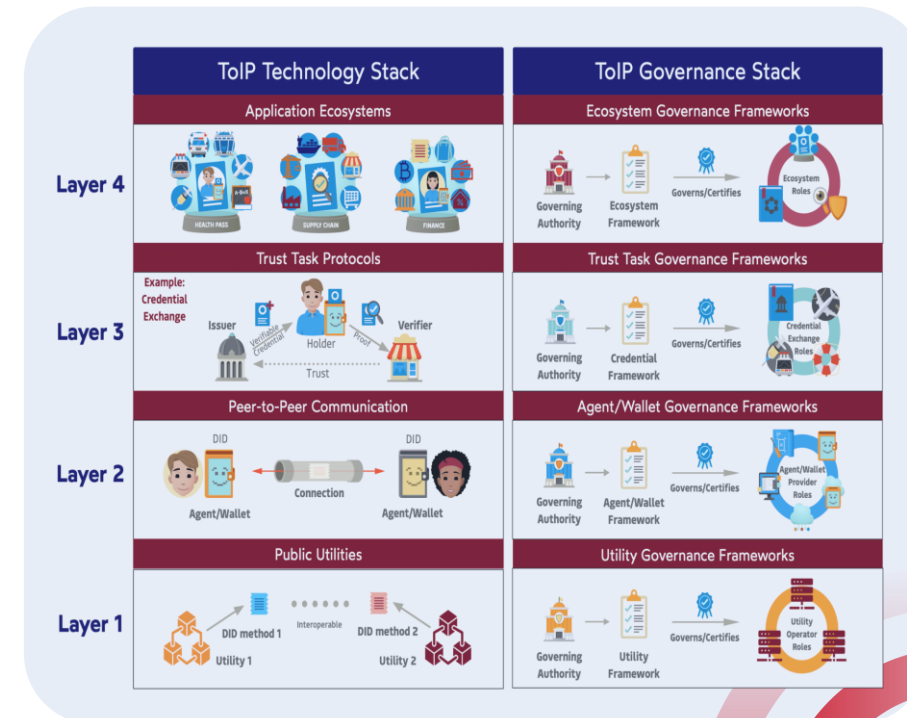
ToIP Technology Stack

ToIP Governance Stack

Layer 4

Application Ecosystems

HEALTH PASS

SUPPLY CHAIN

FINANCE

Ecosystem Governance Frameworks

Governing Authority

Ecosystem Framework

Governs/Certifies

Ecosystem Roles

Layer 3

Trust Task Protocols

Example: Credential Exchange

Issuer

Verifiable Credential

Holder

Proof

Verifier

Trust

Trust Task Governance Frameworks

Governing Authority

Credential Framework

Governs/Certifies

Credential Exchange Roles

Layer 2

Peer-to-Peer Communication

DID

DID

Connection

Agent/Wallet

Agent/Wallet

Agent/Wallet Governance Frameworks

Governing Authority

Agent/Wallet Framework

Governs/Certifies

Agent/Wallet Provider Roles

Layer 1

Public Utilities

DID method 1

Interoperable

DID method 2

Utility 1

Utility 2

Utility Governance Frameworks

Governing Authority

Utility Framework

Governs/Certifies

Utility Operator Roles